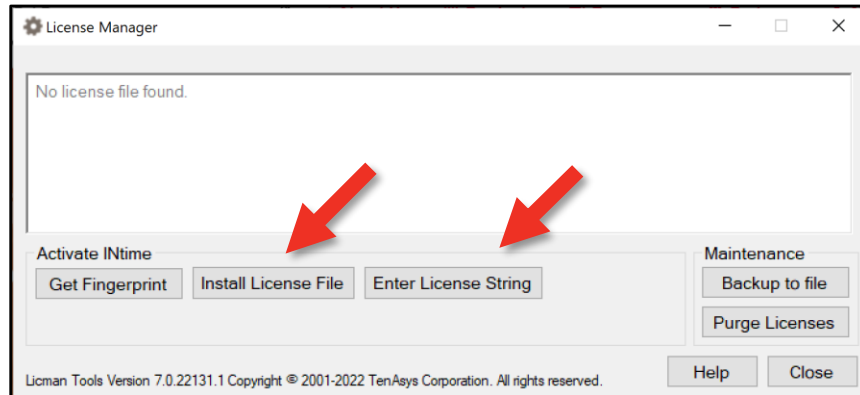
License Manager

No license file found.

Activate INtime

Get Fingerprint

Install License File

Enter License String

Maintenance

Backup to file

Purge Licenses

Licman Tools Version 7.0.22131.1 Copyright © 2001-2022 TenAsys Corporation. All rights reserved.

Help

Close